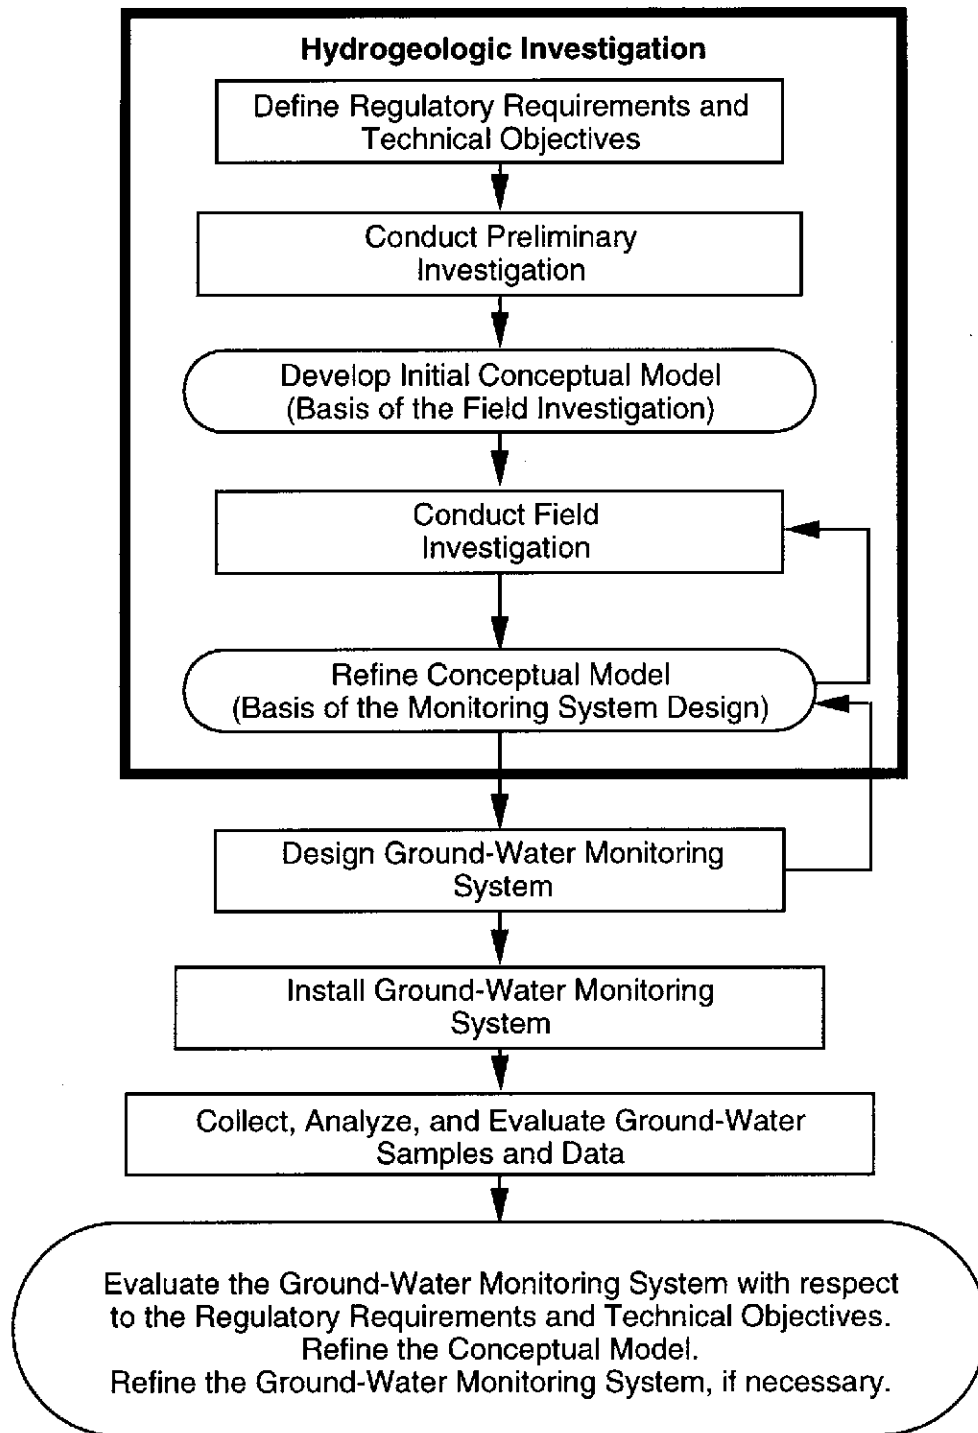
Hydrogeologic Investigation

Define Regulatory Requirements and Technical Objectives

Conduct Preliminary Investigation

Develop Initial Conceptual Model (Basis of the Field Investigation)

Conduct Field Investigation

Refine Conceptual Model (Basis of the Monitoring System Design)

Design Ground-Water Monitoring System

Install Ground-Water Monitoring System

Collect, Analyze, and Evaluate Ground-Water Samples and Data

Evaluate the Ground-Water Monitoring System with respect to the Regulatory Requirements and Technical Objectives.
Refine the Conceptual Model.
Refine the Ground-Water Monitoring System, if necessary.